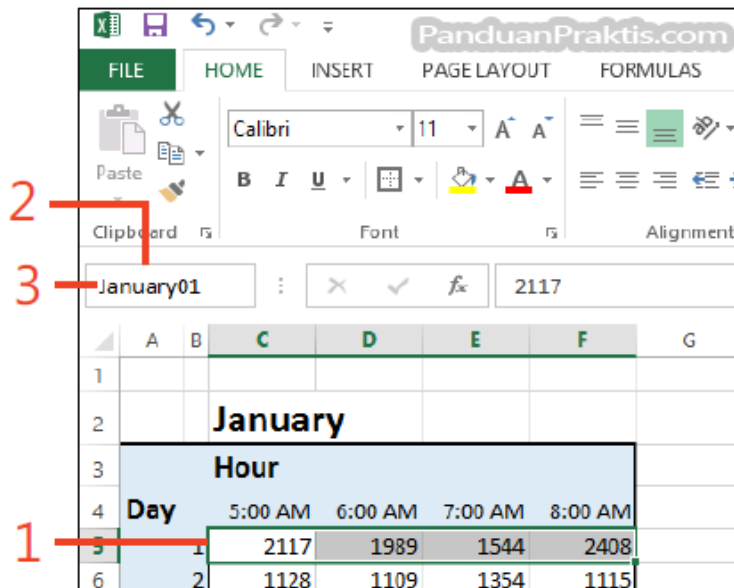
PanduanPraktis.com

FILE HOME INSERT PAGE LAYOUT FORMULAS

Paste
Clipboard
Calibri 11
B I U
Font
Alignment

2
3
January01
2117

| | A | B | C | D | E | F | G |
|---|---|---|---|---|---|---|---|
| 1 | | | | | | | |
| 2 | | | January | | | | |
| 3 | | | Hour | | | | |
| 4 | Day | | 5:00 AM | 6:00 AM | 7:00 AM | 8:00 AM | |
| 5 | | 1 | 2117 | 1989 | 1544 | 2408 | |
| 6 | | 2 | 1128 | 1109 | 1354 | 1115 | |

1